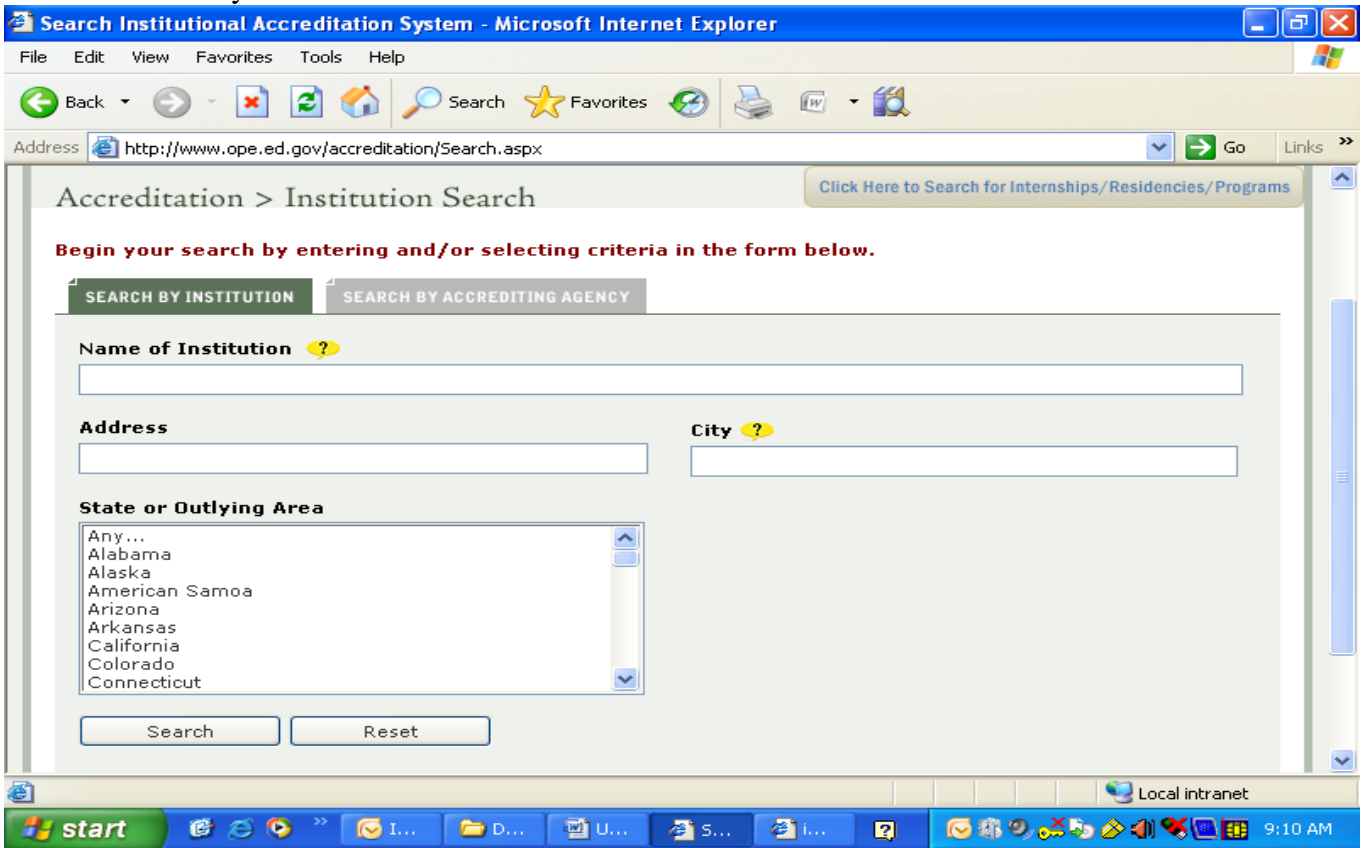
Search Institutional Accreditation System - Microsoft Internet Explorer

File Edit View Favorites Tools Help

Back Search Favorites

Address http://www.ope.ed.gov/accreditation/Search.aspx Go Links

Accreditation > Institution Search

Click Here to Search for Internships/Residencies/Programs

Begin your search by entering and/or selecting criteria in the form below.

SEARCH BY INSTITUTION SEARCH BY ACCREDITING AGENCY

Name of Institution ?

Address

City ?

State or Outlying Area

Any...
Alabama
Alaska
American Samoa
Arizona
Arkansas
California
Colorado
Connecticut

Search Reset

Local intranet

start I... D... U... S... i... 9:10 AM